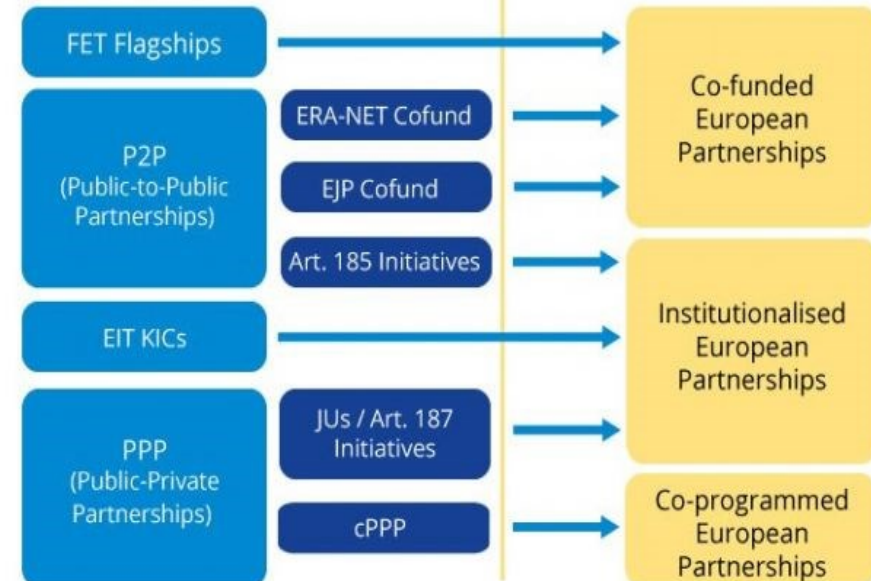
FET Flagships

P2P
(Public-to-Public Partnerships)

ERA-NET Cofund

EJP Cofund

Art. 185 Initiatives

EIT KICs

PPP
(Public-Private Partnerships)

JUs / Art. 187 Initiatives

cPPP

Co-funded European Partnerships

Institutionalised European Partnerships

Co-programmed European Partnerships